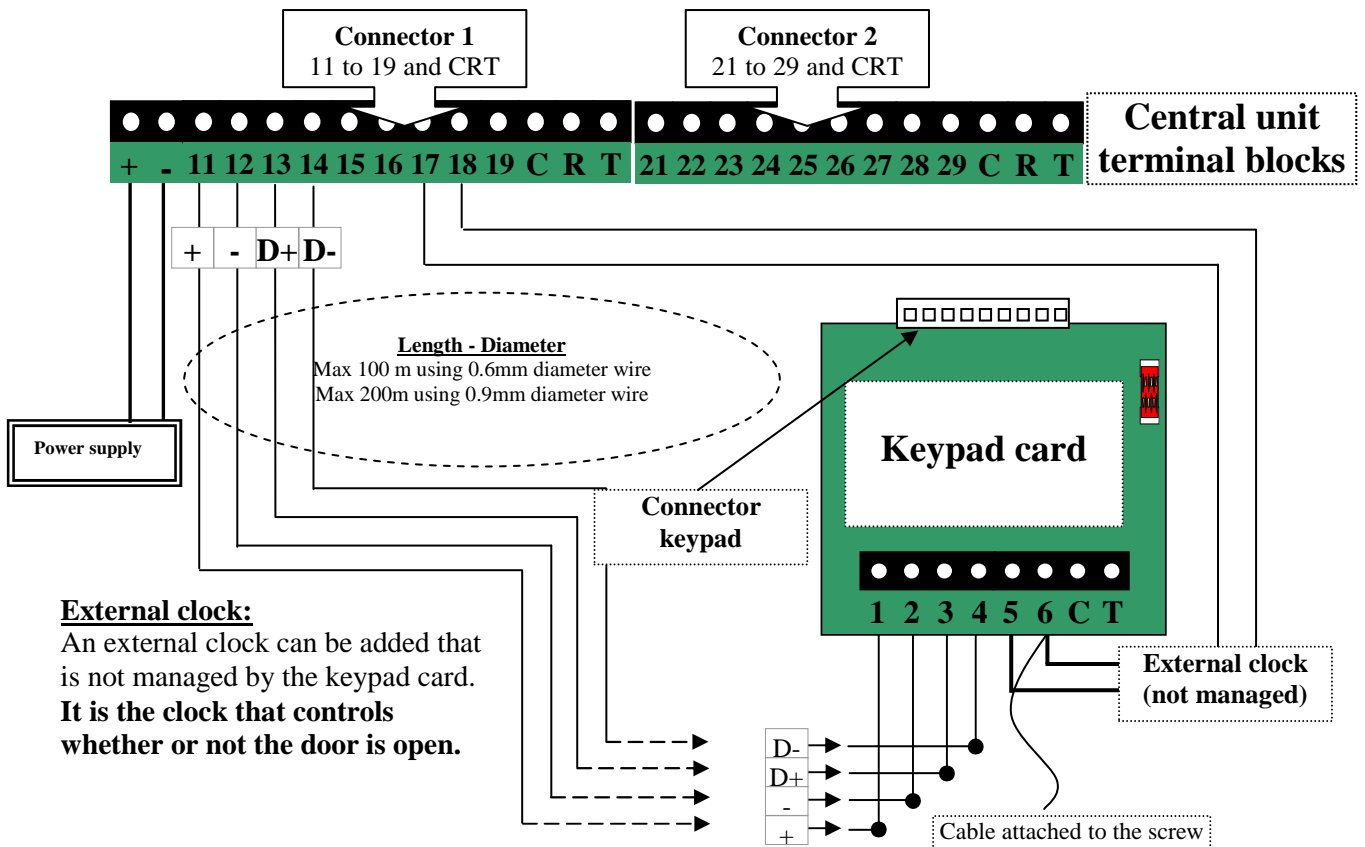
**Connector 1**
11 to 19 and CRT

**Connector 2**
21 to 29 and CRT

**Central unit terminal blocks**

+ - 11 12 13 14 15 16 17 18 19 C R T

21 22 23 24 25 26 27 28 29 C R T

+ - D+ D-

**Length - Diameter**
Max 100 m using 0.6mm diameter wire
Max 200m using 0.9mm diameter wire

Power supply

Keypad card

Connector keypad

1 2 3 4 5 6 C T

External clock (not managed)

**External clock:**
An external clock can be added that is not managed by the keypad card. **It is the clock that controls whether or not the door is open.**

D-
D+
-
+

Cable attached to the screw